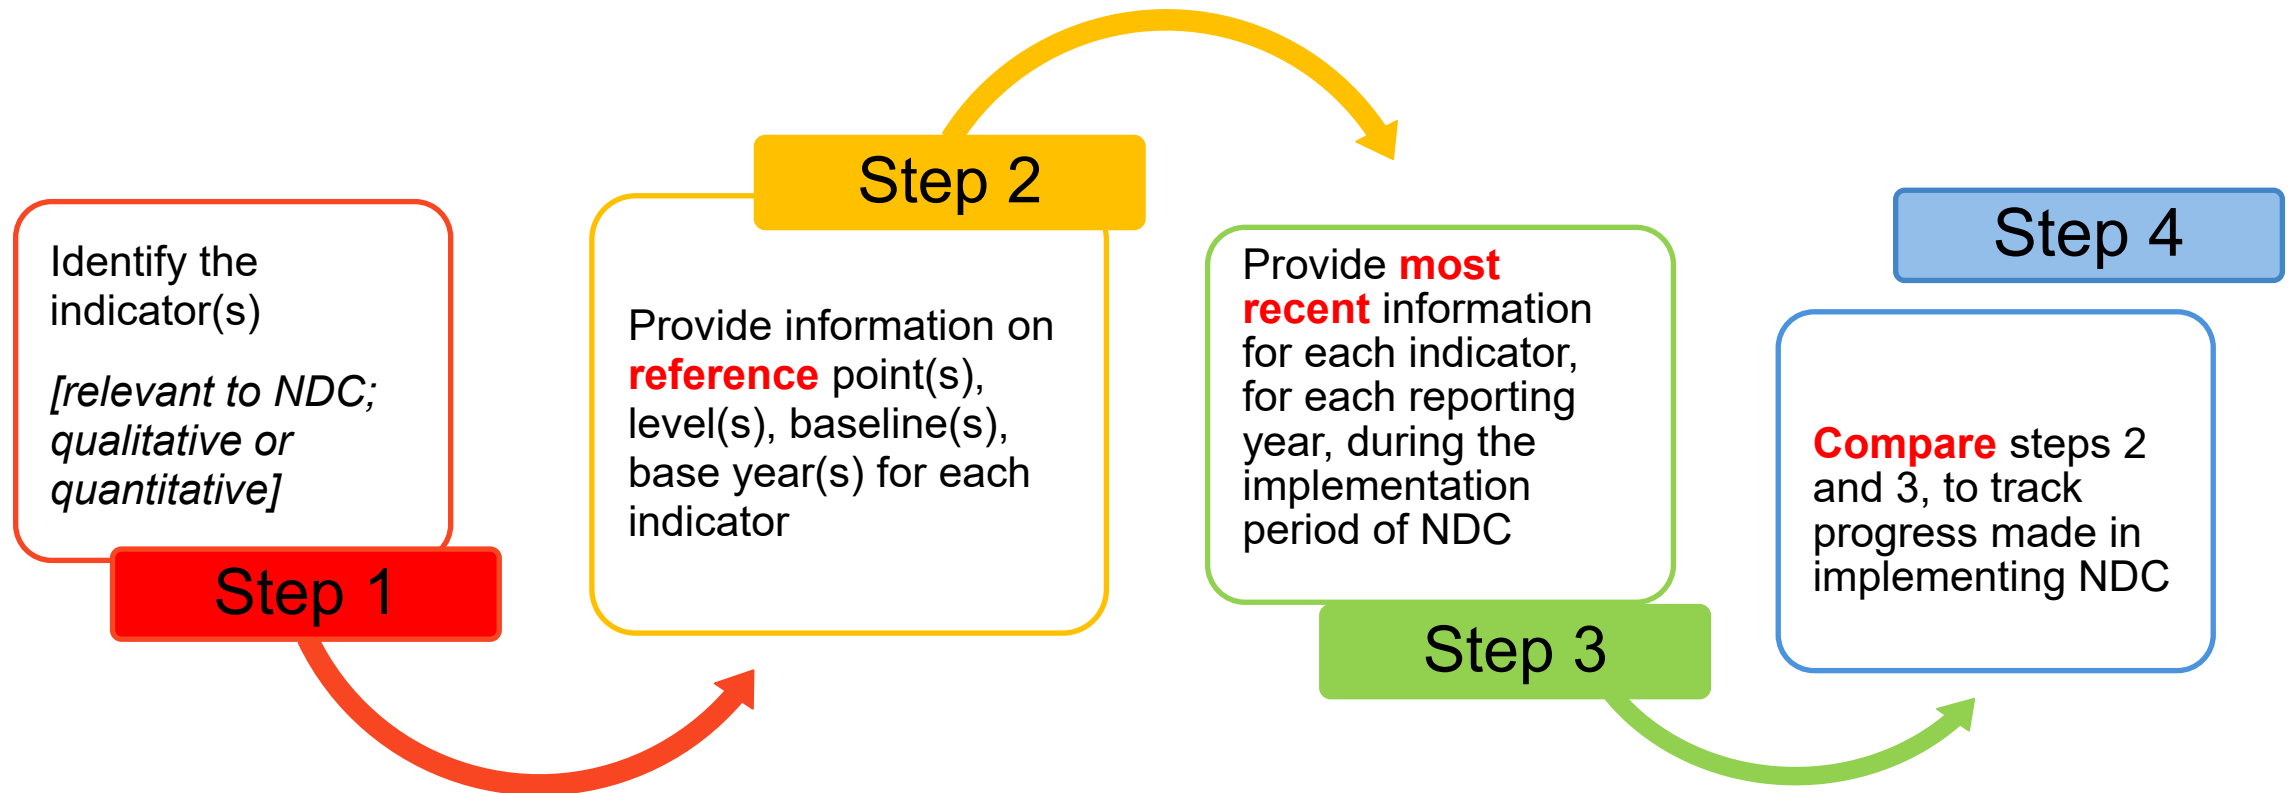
Identify the indicator(s)

*[relevant to NDC; qualitative or quantitative]*

Step 1

Step 2

Provide information on **reference** point(s), level(s), baseline(s), base year(s) for each indicator

Provide **most recent** information for each indicator, for each reporting year, during the implementation period of NDC

Step 3

Step 4

**Compare** steps 2 and 3, to track progress made in implementing NDC